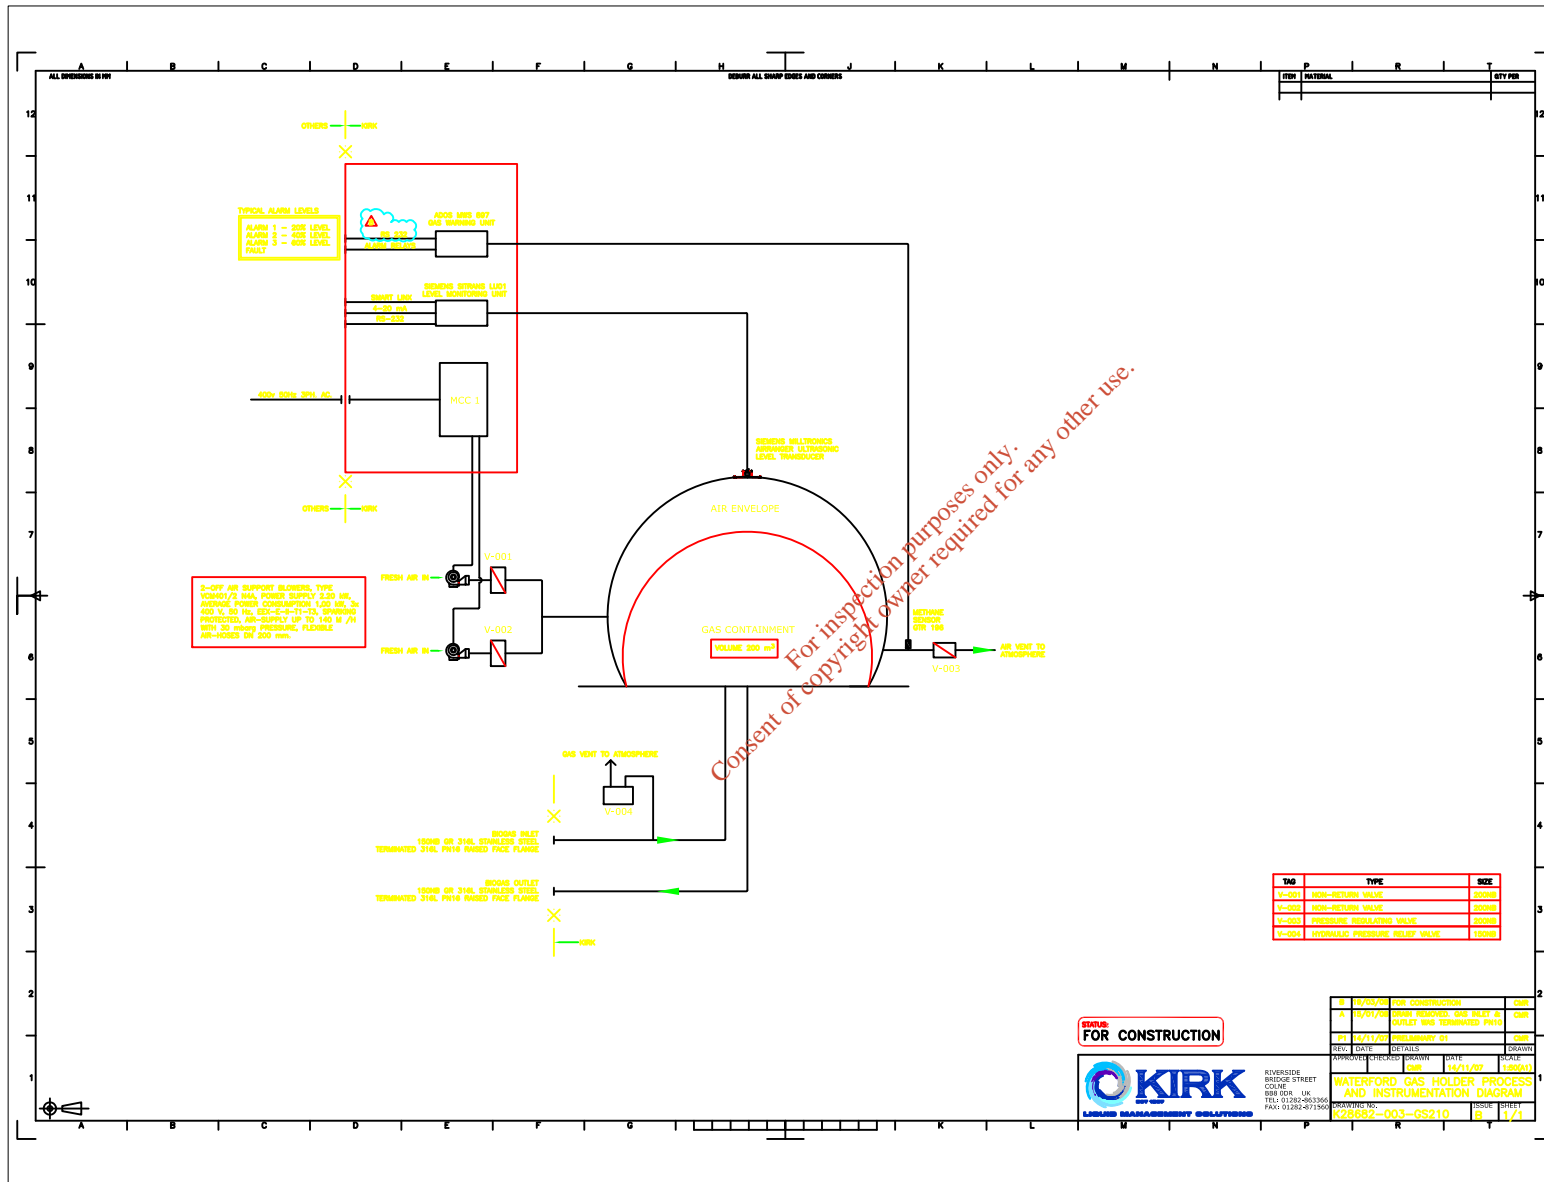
ALL DIMENSIONS IN MM

DEBURR ALL SHARP EDGES AND CORNERS

| ITEM | MATERIAL | QTY PER |
|---|---|---|

OTHERS — KIRK

TYPICAL ALARM LEVELS
ALARM 1 – 20% LEVEL
ALARM 2 – 40% LEVEL
ALARM 3 – 60% LEVEL
FAULT

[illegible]

ADOS MSR 607
GAS WARNING UNIT

SIEMENS SITRANS LU01
LEVEL MONITORING UNIT

SMART LINK
4–20 mA
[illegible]

400v 50Hz 3PH AC

MCC 1

OTHERS — KIRK

SIEMENS MILLTRONICS
AIRRANGER ULTRASONIC
LEVEL TRANSDUCER

AIR ENVELOPE

2–OFF AIR SUPPORT BLOWERS, TYPE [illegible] POWER SUPPLY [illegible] AVERAGE POWER CONSUMPTION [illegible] PROTECTED, AIR-SUPPLY UP TO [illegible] WITH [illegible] PRESSURE, FLEXIBLE AIR-HOSES DN 200 mm.

FRESH AIR IN

V-001

FRESH AIR IN

V-002

GAS CONTAINMENT

VOLUME 200 m³

METHANE SENSOR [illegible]

V-003

AIR VENT TO ATMOSPHERE

GAS VENT TO ATMOSPHERE

V-004

BIOGAS INLET
150NB GR 316L STAINLESS STEEL
TERMINATED 316L PN16 RAISED FACE FLANGE

BIOGAS OUTLET
150NB GR 316L STAINLESS STEEL
TERMINATED 316L PN16 RAISED FACE FLANGE

KIRK

For inspection purposes only.
Consent of copyright owner required for any other use.

| TAG | TYPE | SIZE |
|---|---|---|
| V-001 | NON-RETURN VALVE | 200NB |
| V-002 | NON-RETURN VALVE | 200NB |
| V-003 | PRESSURE REGULATING VALVE | 200NB |
| V-004 | HYDRAULIC PRESSURE RELIEF VALVE | 150NB |

STATUS:
FOR CONSTRUCTION

| B | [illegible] | FOR CONSTRUCTION | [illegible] |
|---|---|---|---|
| A | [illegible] | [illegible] | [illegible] |
| | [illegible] | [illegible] | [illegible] |
| REV. | DATE | DETAILS | DRAWN |

KIRK
LIQUID MANAGEMENT SOLUTIONS

RIVERSIDE
BRIDGE STREET
COLNE
BB8 0DR UK
TEL: 01282-863366
FAX: 01282-871960

APPROVED | CHECKED | DRAWN | DATE 16/11/07 | SCALE

WATERFORD GAS HOLDER PROCESS AND INSTRUMENTATION DIAGRAM

DRAWING No. K28682-003-GS210 | ISSUE B | SHEET 1/1

A B C D E F G H J K L M N P R T
12 11 10 9 8 7 6 5 4 3 2 1